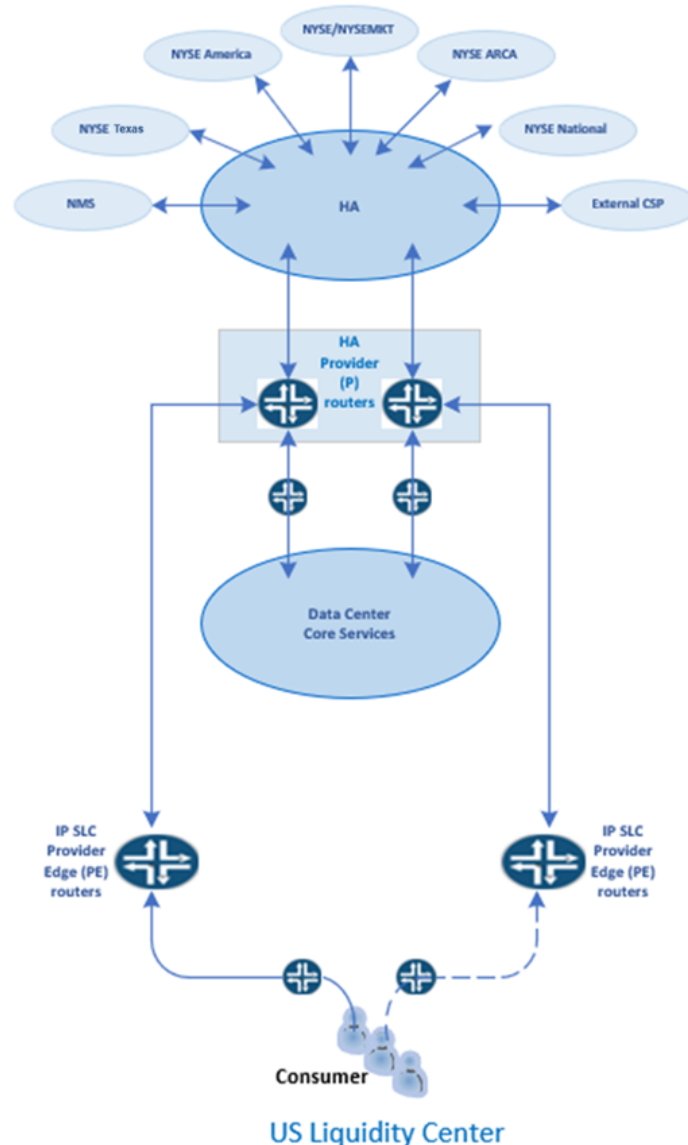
NYSE/NYSEMKT

NYSE America

NYSE ARCA

NYSE Texas

NYSE National

NMS

HA

External CSP

HA Provider (P) routers

Data Center Core Services

IP SLC Provider Edge (PE) routers

IP SLC Provider Edge (PE) routers

Consumer

US Liquidity Center